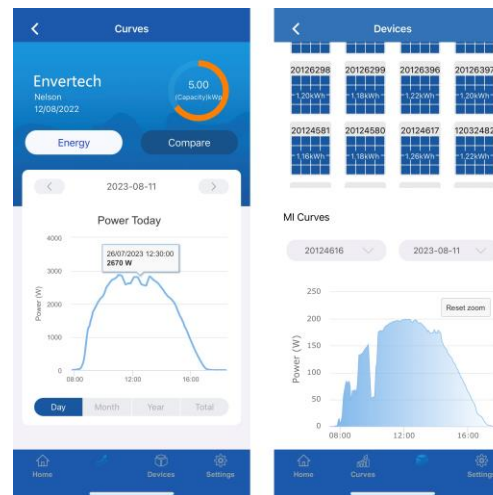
Curves

Envertech
Nelson
12/08/2022

5.00
(Capacity/kWp)

Energy
Compare

2023-08-11

Power Today

4000
3000
2000
1000
0
Power (W)

26/07/2023 12:30:00
2670 W

08:00
12:00
16:00

Day
Month
Year
Total

Home
Devices
Settings

Devices

20126298
1.20kWh
20126299
1.18kWh
20126396
1.22kWh
2012639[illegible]
1.20kWh

20124581
1.16kWh
20124580
1.18kWh
20124617
1.26kWh
1203248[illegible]
1.22kWh

MI Curves

20124616
2023-08-11

Reset zoom

250
200
150
100
50
0
Power (W)

08:00
12:00
16:00

Home
Curves
Settings